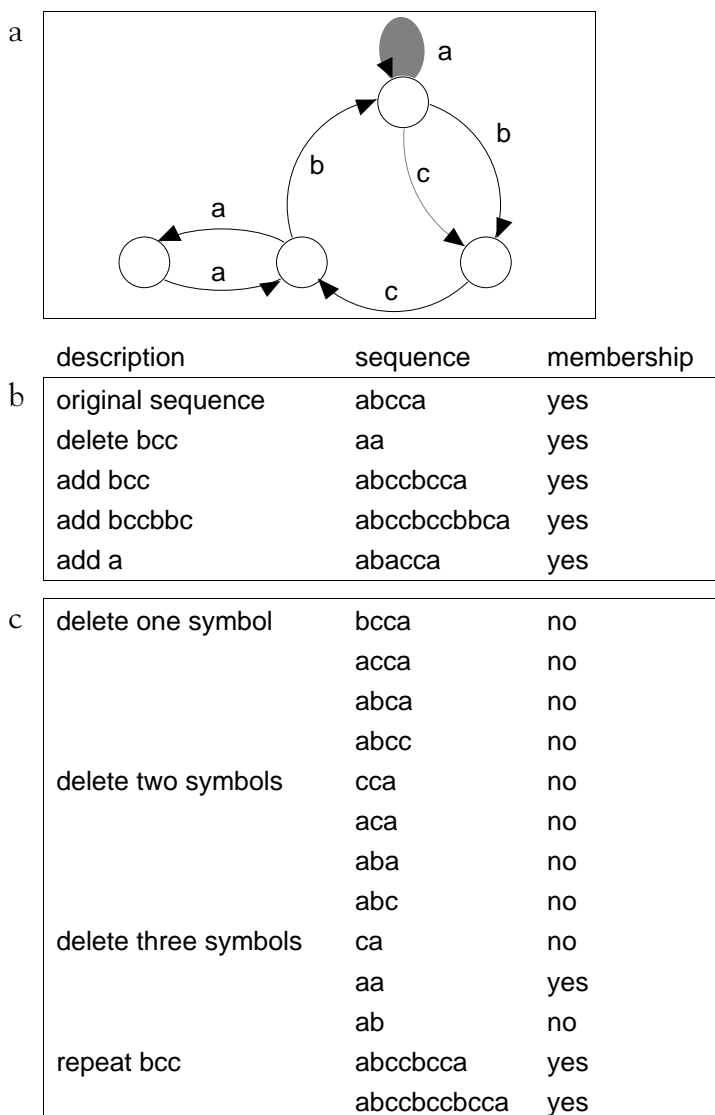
a

a

b

b

c

a

a

c

| | description | sequence | membership |
|---|---|---|---|
| b | original sequence | abcca | yes |
| | delete bcc | aa | yes |
| | add bcc | abccbcca | yes |
| | add bccbbc | abccbccbbca | yes |
| | add a | abacca | yes |
| c | delete one symbol | bcca | no |
| | | acca | no |
| | | abca | no |
| | | abcc | no |
| | delete two symbols | cca | no |
| | | aca | no |
| | | aba | no |
| | | abc | no |
| | delete three symbols | ca | no |
| | | aa | yes |
| | | ab | no |
| | repeat bcc | abccbcca | yes |
| | | abccbccbcca | yes |